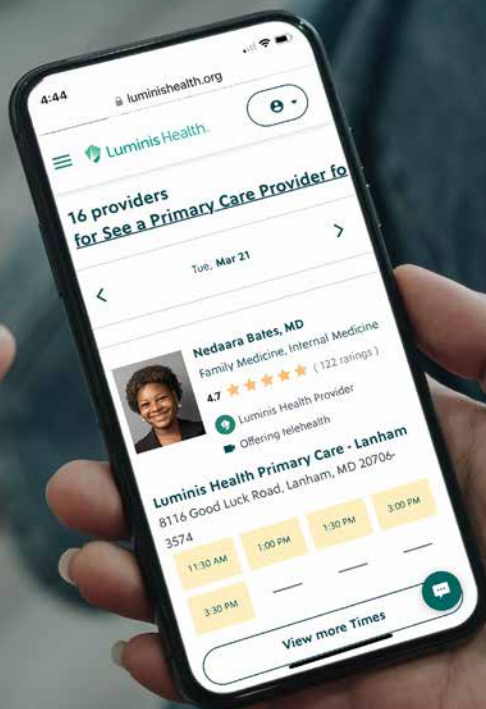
4:44

luminishealth.org

Luminis Health.

16 providers
for See a Primary Care Provider fo

Tue, Mar 21

Nedaara Bates, MD
Family Medicine, Internal Medicine
4.7 ★★★★★ ( 122 ratings )
Luminis Health Provider
Offering telehealth

Luminis Health Primary Care - Lanham
8116 Good Luck Road, Lanham, MD 20706-3574

| 11:30 AM | 1:00 PM | 1:30 PM | 3:00 PM |
|---|---|---|---|
| 3:30 PM | — | — | — |

View more Times